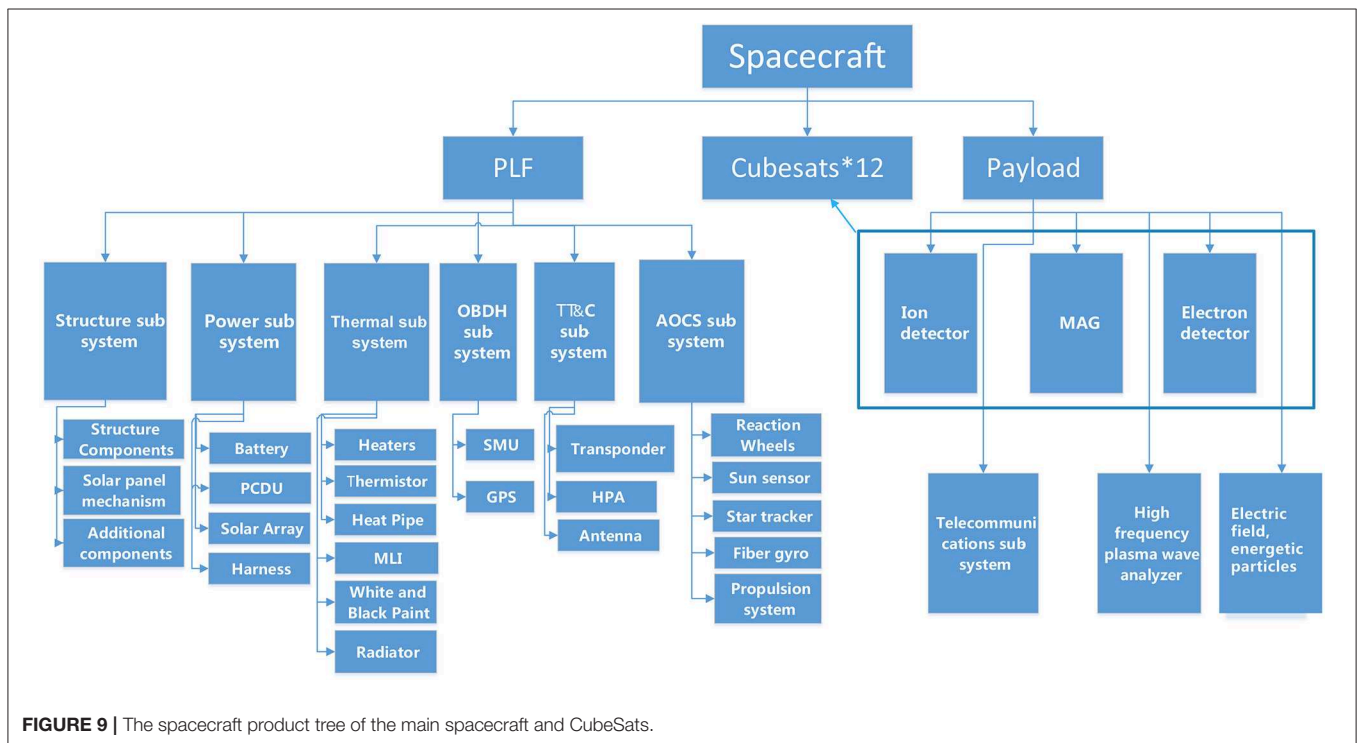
Spacecraft

PLF

Cubesats*12

Payload

Structure sub system

Structure Components

Solar panel mechanism

Additional components

Power sub system

Battery

PCDU

Solar Array

Harness

Thermal sub system

Heaters

Thermistor

Heat Pipe

MLI

White and Black Paint

Radiator

OBDH sub system

SMU

GPS

TT&C sub system

Transponder

HPA

Antenna

AOCS sub system

Reaction Wheels

Sun sensor

Star tracker

Fiber gyro

Propulsion system

Ion detector

MAG

Electron detector

Telecommunications sub system

High frequency plasma wave analyzer

Electric field, energetic particles

FIGURE 9 | The spacecraft product tree of the main spacecraft and CubeSats.